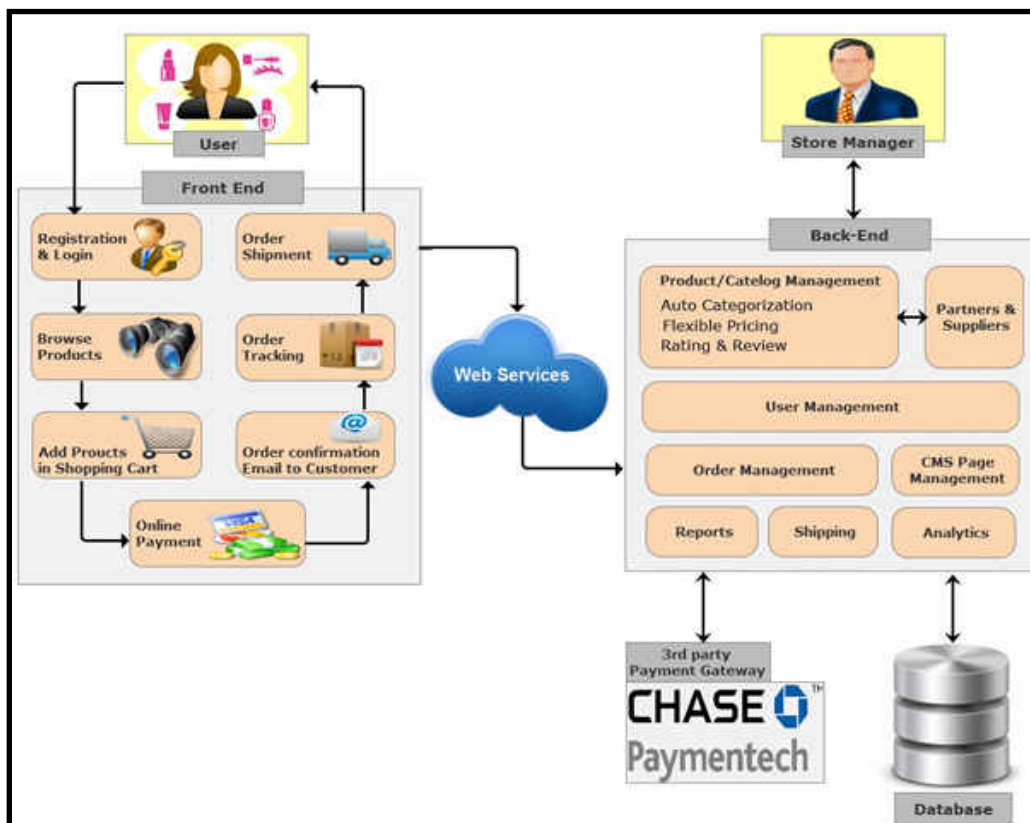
User

Front End

Registration & Login

Order Shipment

Browse Products

Order Tracking

Add Proucts in Shopping Cart

Order confirmation Email to Customer

Online Payment

Web Services

Store Manager

Back-End

Product/Catelog Management
Auto Categorization
Flexible Pricing
Rating & Review

Partners & Suppliers

User Management

Order Management

CMS Page Management

Reports

Shipping

Analytics

3rd party Payment Gateway

CHASE

Paymentech

Database